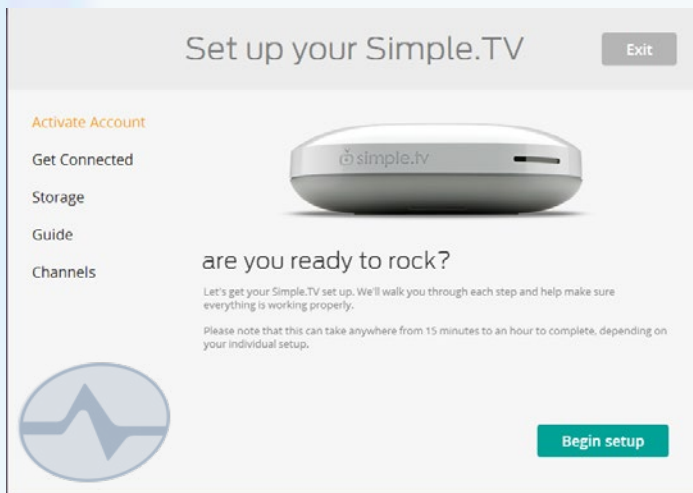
Set up your Simple.TV

Exit

Activate Account

Get Connected

Storage

Guide

Channels

simple.tv

are you ready to rock?

Let's get your Simple.TV set up. We'll walk you through each step and help make sure everything is working properly.

Please note that this can take anywhere from 15 minutes to an hour to complete, depending on your individual setup.

Begin setup